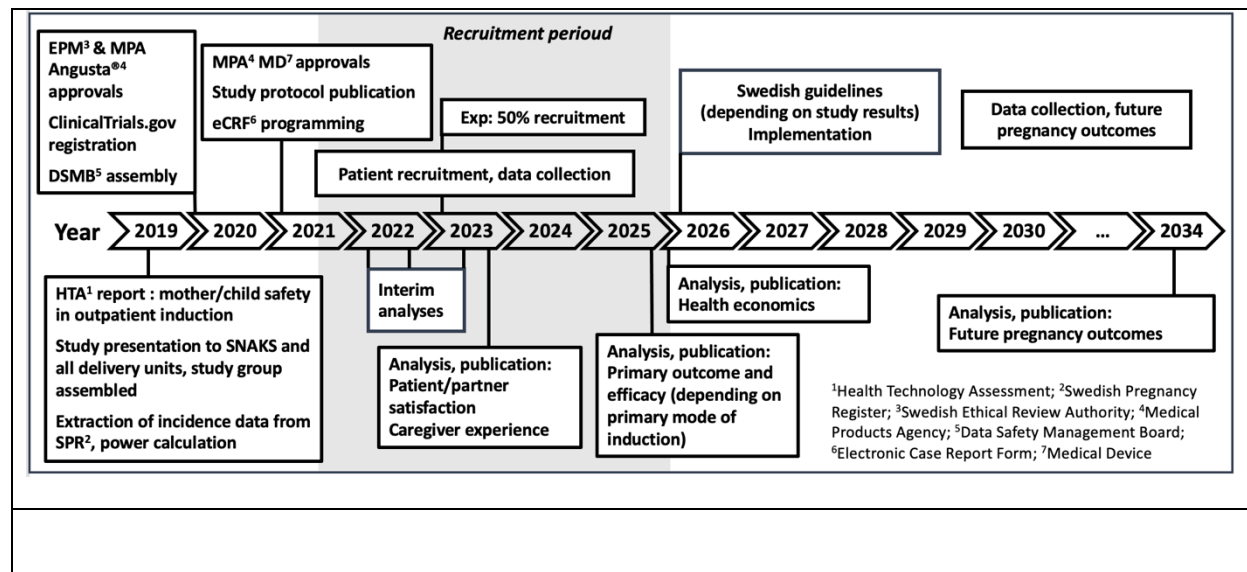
Recruitment perioud

EPM³ & MPA Angusta®⁴ approvals
ClinicalTrials.gov registration
DSMB⁵ assembly

MPA⁴ MD⁷ approvals
Study protocol publication
eCRF⁶ programming

Exp: 50% recruitment

Patient recruitment, data collection

Swedish guidelines (depending on study results) Implementation

Data collection, future pregnancy outcomes

Year 2019 2020 2021 2022 2023 2024 2025 2026 2027 2028 2029 2030 ... 2034

HTA¹ report : mother/child safety in outpatient induction
Study presentation to SNAKS and all delivery units, study group assembled
Extraction of incidence data from SPR², power calculation

Interim analyses

Analysis, publication: Patient/partner satisfaction
Caregiver experience

Analysis, publication: Primary outcome and efficacy (depending on primary mode of induction)

Analysis, publication: Health economics

Analysis, publication: Future pregnancy outcomes

¹Health Technology Assessment; ²Swedish Pregnancy Register; ³Swedish Ethical Review Authority; ⁴Medical Products Agency; ⁵Data Safety Management Board; ⁶Electronic Case Report Form; ⁷Medical Device